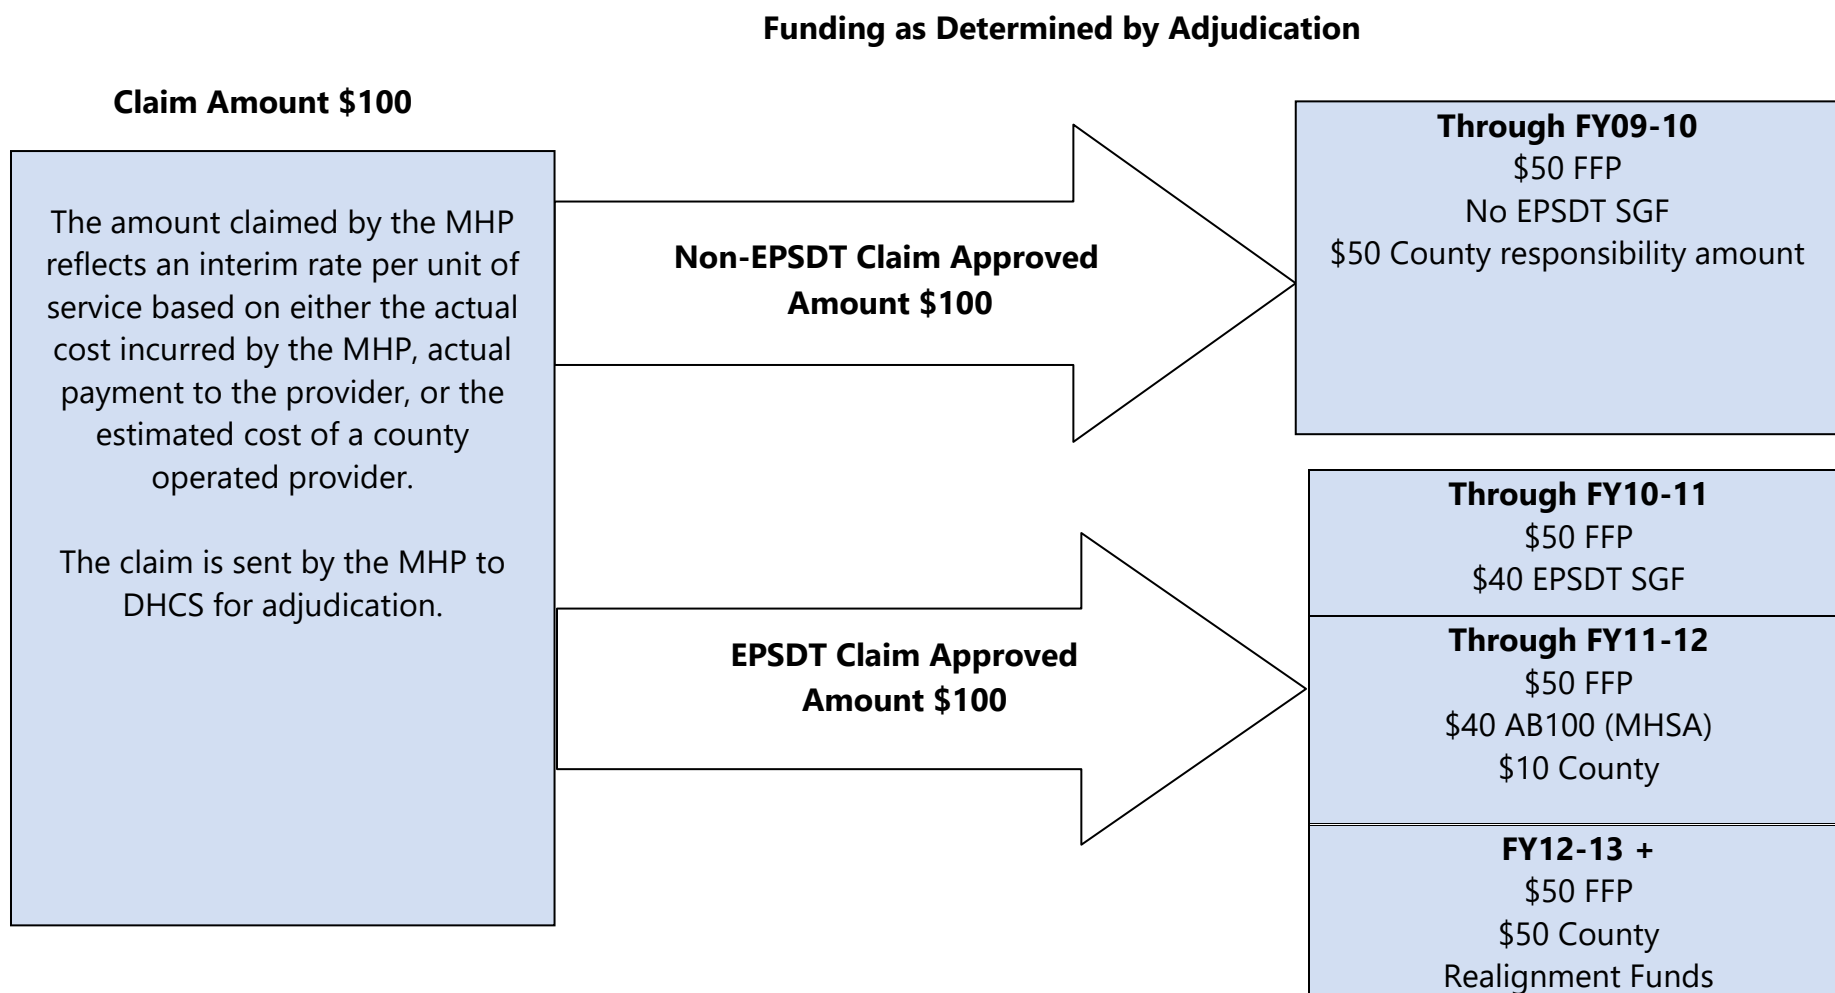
Funding as Determined by Adjudication

Claim Amount \$100

The amount claimed by the MHP reflects an interim rate per unit of service based on either the actual cost incurred by the MHP, actual payment to the provider, or the estimated cost of a county operated provider.

The claim is sent by the MHP to DHCS for adjudication.

Non-EPSDT Claim Approved Amount \$100

EPSDT Claim Approved Amount \$100

Through FY09-10
\$50 FFP
No EPSDT SGF
\$50 County responsibility amount

Through FY10-11
\$50 FFP
\$40 EPSDT SGF

Through FY11-12
\$50 FFP
\$40 AB100 (MHSA)
\$10 County

FY12-13 +
\$50 FFP
\$50 County
Realignment Funds